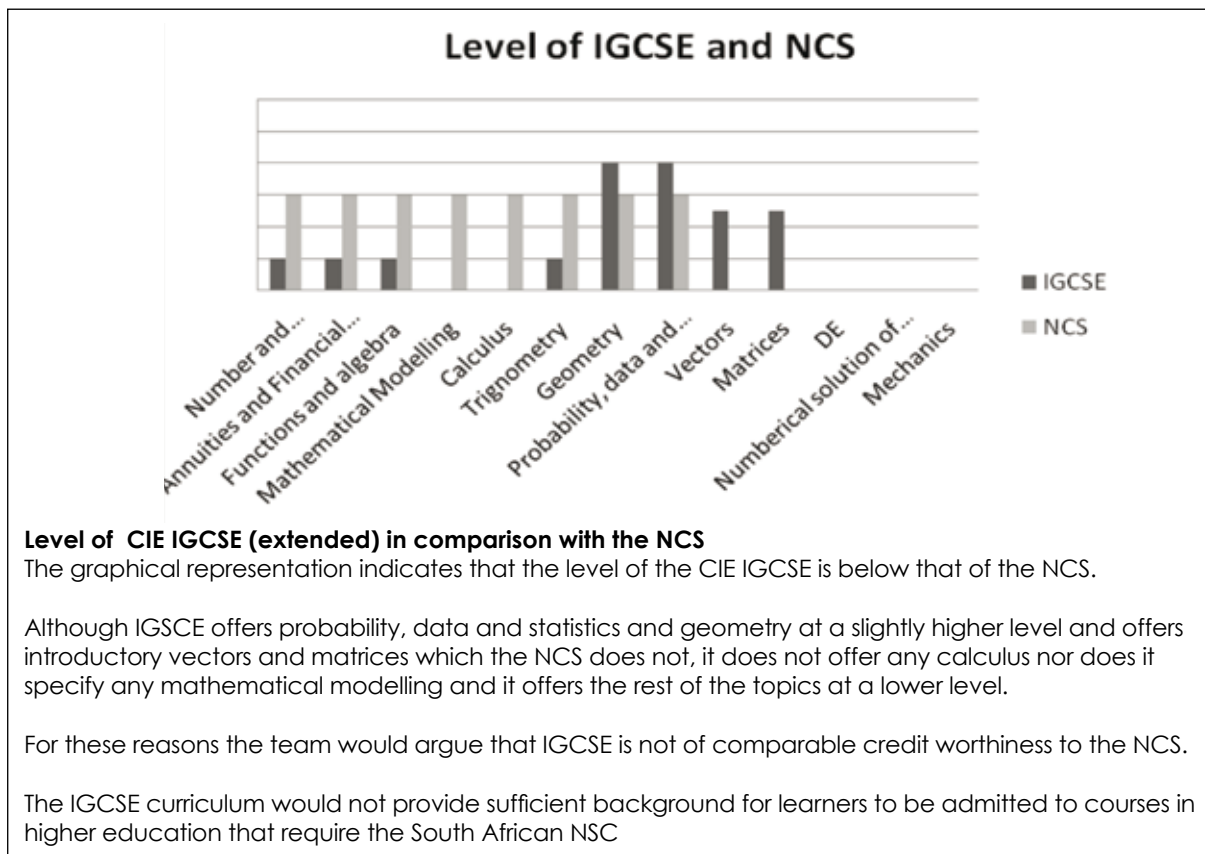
Level of IGCSE and NCS

Number and...
Annuities and Financial...
Functions and algebra
Mathematical Modelling
Calculus
Trignometry
Geometry
Probability, data and...
Vectors
Matrices
DE
Numberical solution of...
Mechanics

IGCSE
NCS

**Level of CIE IGCSE (extended) in comparison with the NCS**
The graphical representation indicates that the level of the CIE IGCSE is below that of the NCS.

Although IGSCE offers probability, data and statistics and geometry at a slightly higher level and offers introductory vectors and matrices which the NCS does not, it does not offer any calculus nor does it specify any mathematical modelling and it offers the rest of the topics at a lower level.

For these reasons the team would argue that IGCSE is not of comparable credit worthiness to the NCS.

The IGCSE curriculum would not provide sufficient background for learners to be admitted to courses in higher education that require the South African NSC